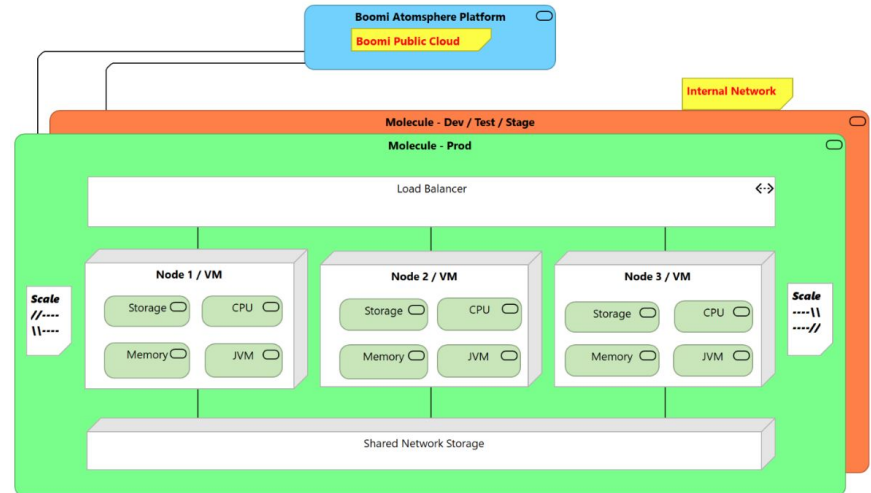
Boomi Atomsphere Platform

Boomi Public Cloud

Internal Network

Molecule - Dev / Test / Stage

Molecule - Prod

Load Balancer

Node 1 / VM

Storage

CPU

Memory

JVM

Node 2 / VM

Storage

CPU

Memory

JVM

Node 3 / VM

Storage

CPU

Memory

JVM

Scale
//----
\\----

Scale
----\\
----//

Shared Network Storage